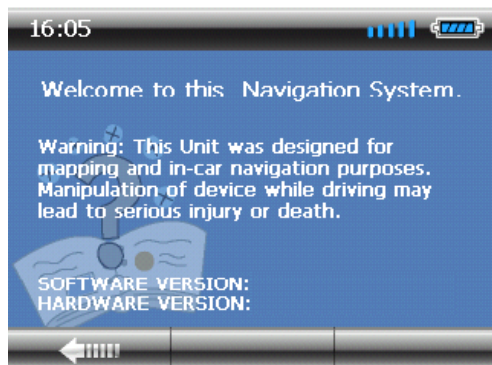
16:05

Welcome to this Navigation System.

Warning: This Unit was designed for mapping and in-car navigation purposes. Manipulation of device while driving may lead to serious injury or death.

SOFTWARE VERSION:
HARDWARE VERSION: